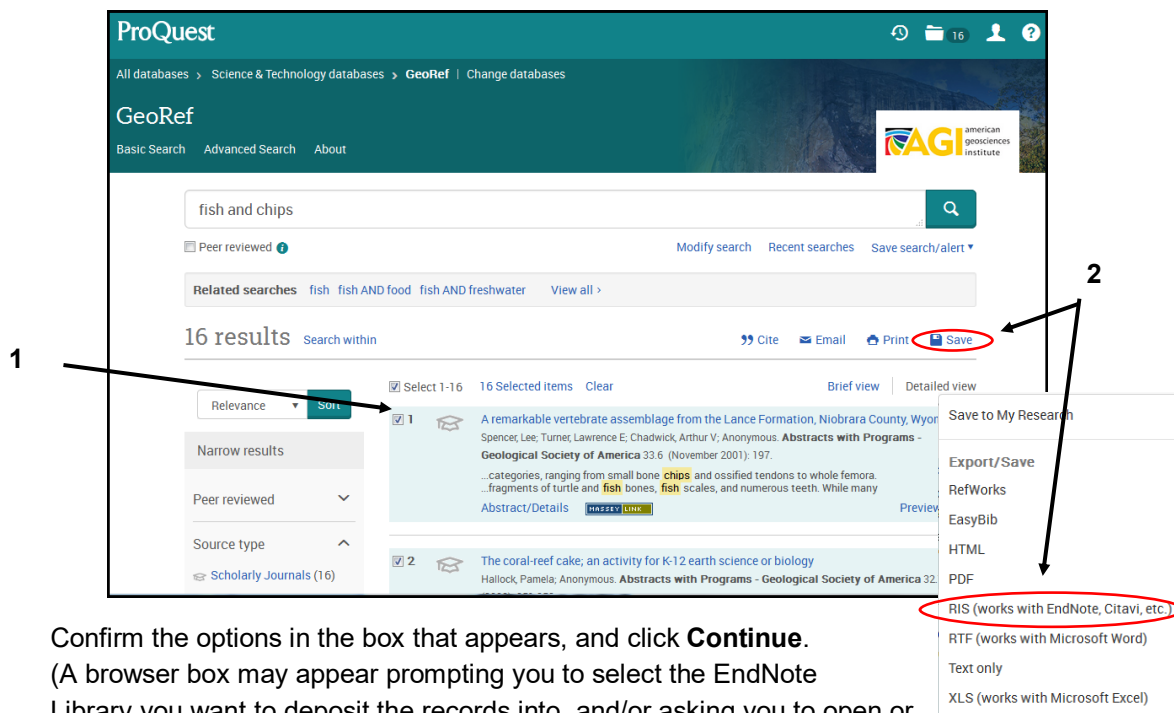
ProQuest

16

All databases › Science & Technology databases › GeoRef | Change databases

GeoRef

Basic Search Advanced Search About

AGI american geosciences institute

fish and chips

Peer reviewed

Modify search Recent searches Save search/alert ▾

Related searches fish fish AND food fish AND freshwater View all ›

16 results Search within

Cite Email Print Save

2

1

Select 1-16 16 Selected items Clear

Brief view Detailed view

Relevance ▾ Sort

Narrow results

Peer reviewed

Source type

Scholarly Journals (16)

1 A remarkable vertebrate assemblage from the Lance Formation, Niobrara County, Wyon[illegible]

Spencer, Lee; Turner, Lawrence E; Chadwick, Arthur V; Anonymous. Abstracts with Programs - Geological Society of America 33.6 (November 2001): 197.

...categories, ranging from small bone chips and ossified tendons to whole femora. ...fragments of turtle and fish bones, fish scales, and numerous teeth. While many

Abstract/Details HASSEY LINK Preview

2 The coral-reef cake; an activity for K-12 earth science or biology

Hallock, Pamela; Anonymous. Abstracts with Programs - Geological Society of America 32.

Save to My Research

Export/Save

RefWorks

EasyBib

HTML

PDF

RIS (works with EndNote, Citavi, etc.)

RTF (works with Microsoft Word)

Text only

XLS (works with Microsoft Excel)

Confirm the options in the box that appears, and click Continue. (A browser box may appear prompting you to select the EndNote Library you want to deposit the records into, and/or asking you to open or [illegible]